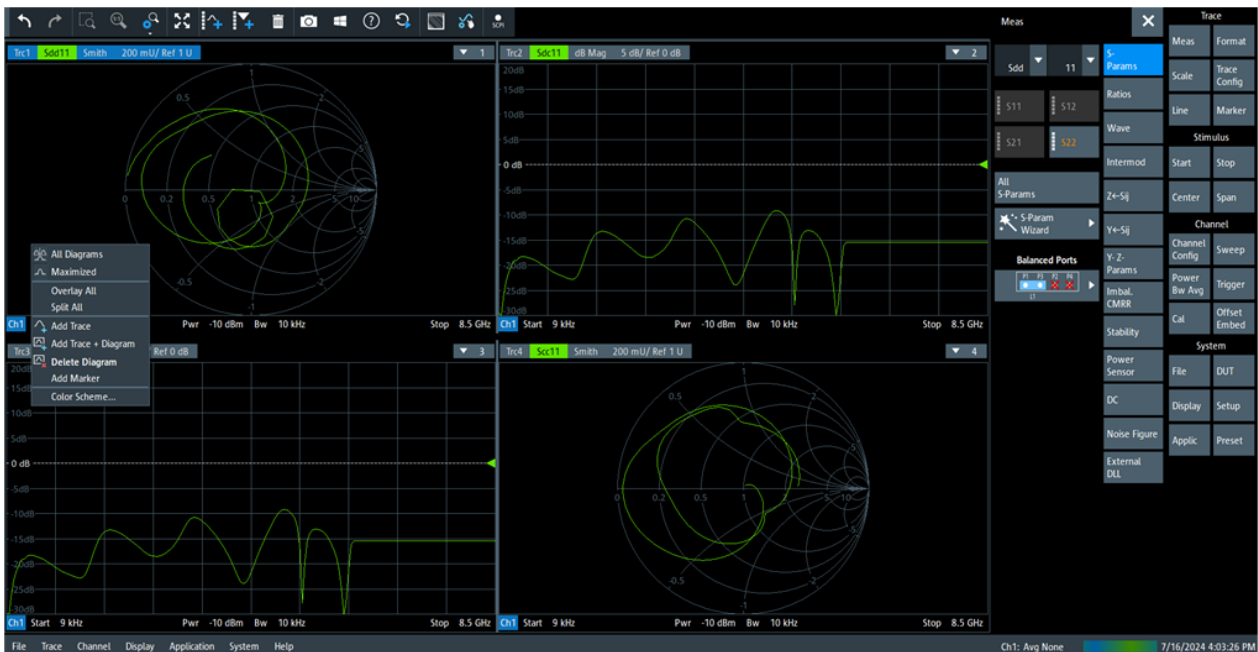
SCPI

Trc1 Sdd11 Smith 200 mU/ Ref 1 U ▼ 1

1
0.5
2
0
0.2
0.5
1
2
5
10
-0.5
-1

All Diagrams
Maximized
Overlay All
Split All
Add Trace
Add Trace + Diagram
Delete Diagram
Add Marker
Color Scheme...

Ch1 Pwr -10 dBm Bw 10 kHz Stop 8.5 GHz

Trc2 Sdc11 dB Mag 5 dB/ Ref 0 dB ▼ 2

20dB
15dB
10dB
5dB
0 dB
-5dB
-10dB
-15dB
-20dB
-25dB
-30dB

Ch1 Start 9 kHz Pwr -10 dBm Bw 10 kHz Stop 8.5 GHz

Trc3 Ref 0 dB ▼ 3

20dB
15dB
10dB
5dB
0 dB
-5dB
-10dB
-15dB
-20dB
-25dB
-30dB

Ch1 Start 9 kHz Pwr -10 dBm Bw 10 kHz Stop 8.5 GHz

Trc4 Scc11 Smith 200 mU/ Ref 1 U ▼ 4

1
0.5
2
0
0.2
0.5
1
2
5
10
-0.5
-2
-1

Ch1 Start 9 kHz Pwr -10 dBm Bw 10 kHz Stop 8.5 GHz

Meas
Sdd 11
S11 S12
S21 S22
All S-Params
S-Param Wizard
Balanced Ports
P1 P3 P2 P4
L1

S-Params
Ratios
Wave
Intermod
Z←Sij
Y←Sij
Y- Z-Params
Imbal. CMRR
Stability
Power Sensor
DC
Noise Figure
External DLL

Trace
Meas
Format
Scale
Trace Config
Line
Marker
Stimulus
Start
Stop
Center
Span
Channel
Channel Config
Sweep
Power Bw Avg
Trigger
Cal
Offset Embed
System
File
DUT
Display
Setup
Applic
Preset

File Trace Channel Display Application System Help
Ch1: Avg None
7/16/2024 4:03:26 PM